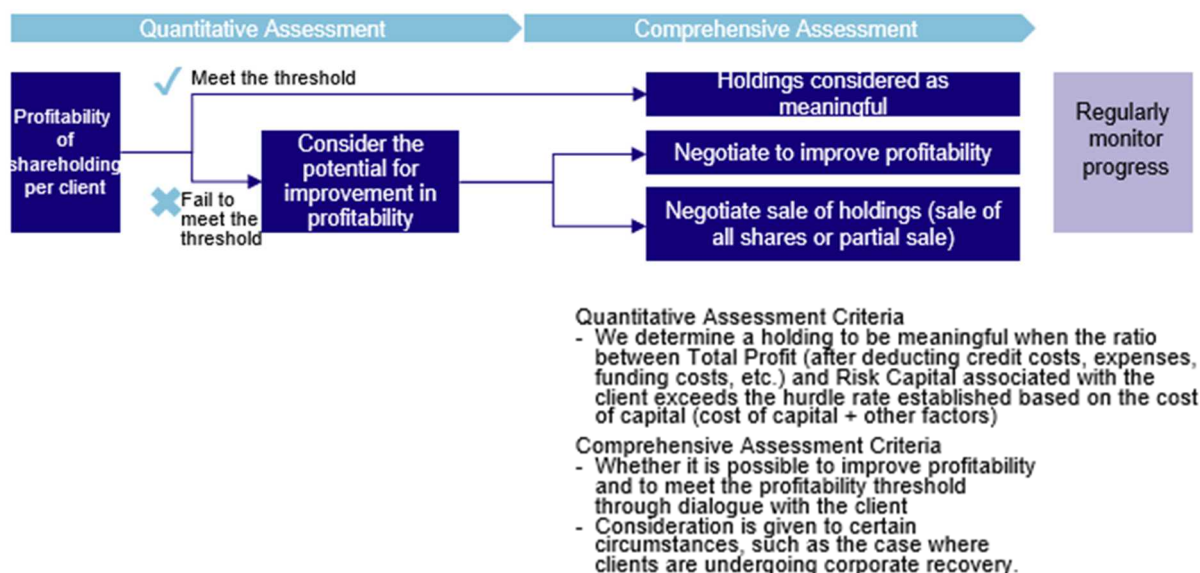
Quantitative Assessment

Comprehensive Assessment

Profitability of shareholding per client

Meet the threshold

Fail to meet the threshold

Consider the potential for improvement in profitability

Holdings considered as meaningful

Negotiate to improve profitability

Negotiate sale of holdings (sale of all shares or partial sale)

Regularly monitor progress

Quantitative Assessment Criteria
- We determine a holding to be meaningful when the ratio between Total Profit (after deducting credit costs, expenses, funding costs, etc.) and Risk Capital associated with the client exceeds the hurdle rate established based on the cost of capital (cost of capital + other factors)

Comprehensive Assessment Criteria
- Whether it is possible to improve profitability and to meet the profitability threshold through dialogue with the client
- Consideration is given to certain circumstances, such as the case where clients are undergoing corporate recovery.